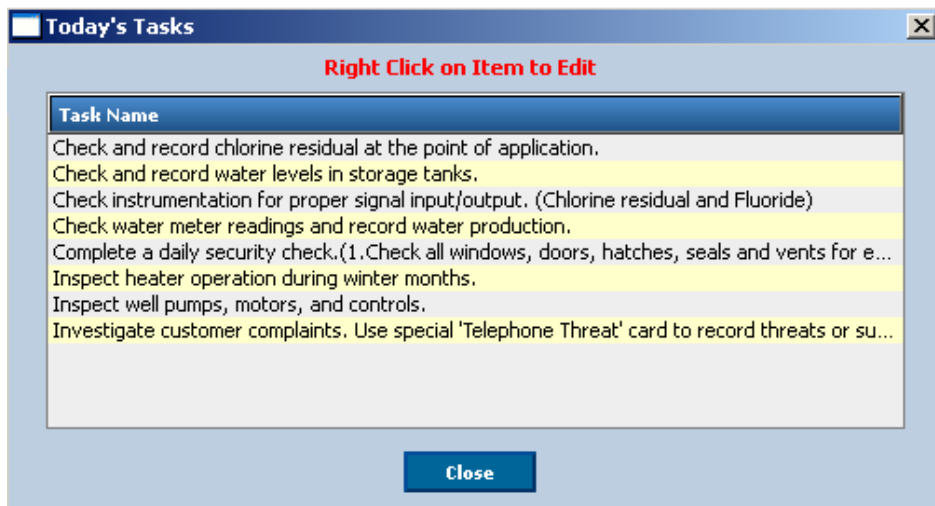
Today's Tasks

Right Click on Item to Edit

| Task Name |
|---|
| Check and record chlorine residual at the point of application. |
| Check and record water levels in storage tanks. |
| Check instrumentation for proper signal input/output. (Chlorine residual and Fluoride) |
| Check water meter readings and record water production. |
| Complete a daily security check.(1.Check all windows, doors, hatches, seals and vents for e... |
| Inspect heater operation during winter months. |
| Inspect well pumps, motors, and controls. |
| Investigate customer complaints. Use special 'Telephone Threat' card to record threats or su... |

Close